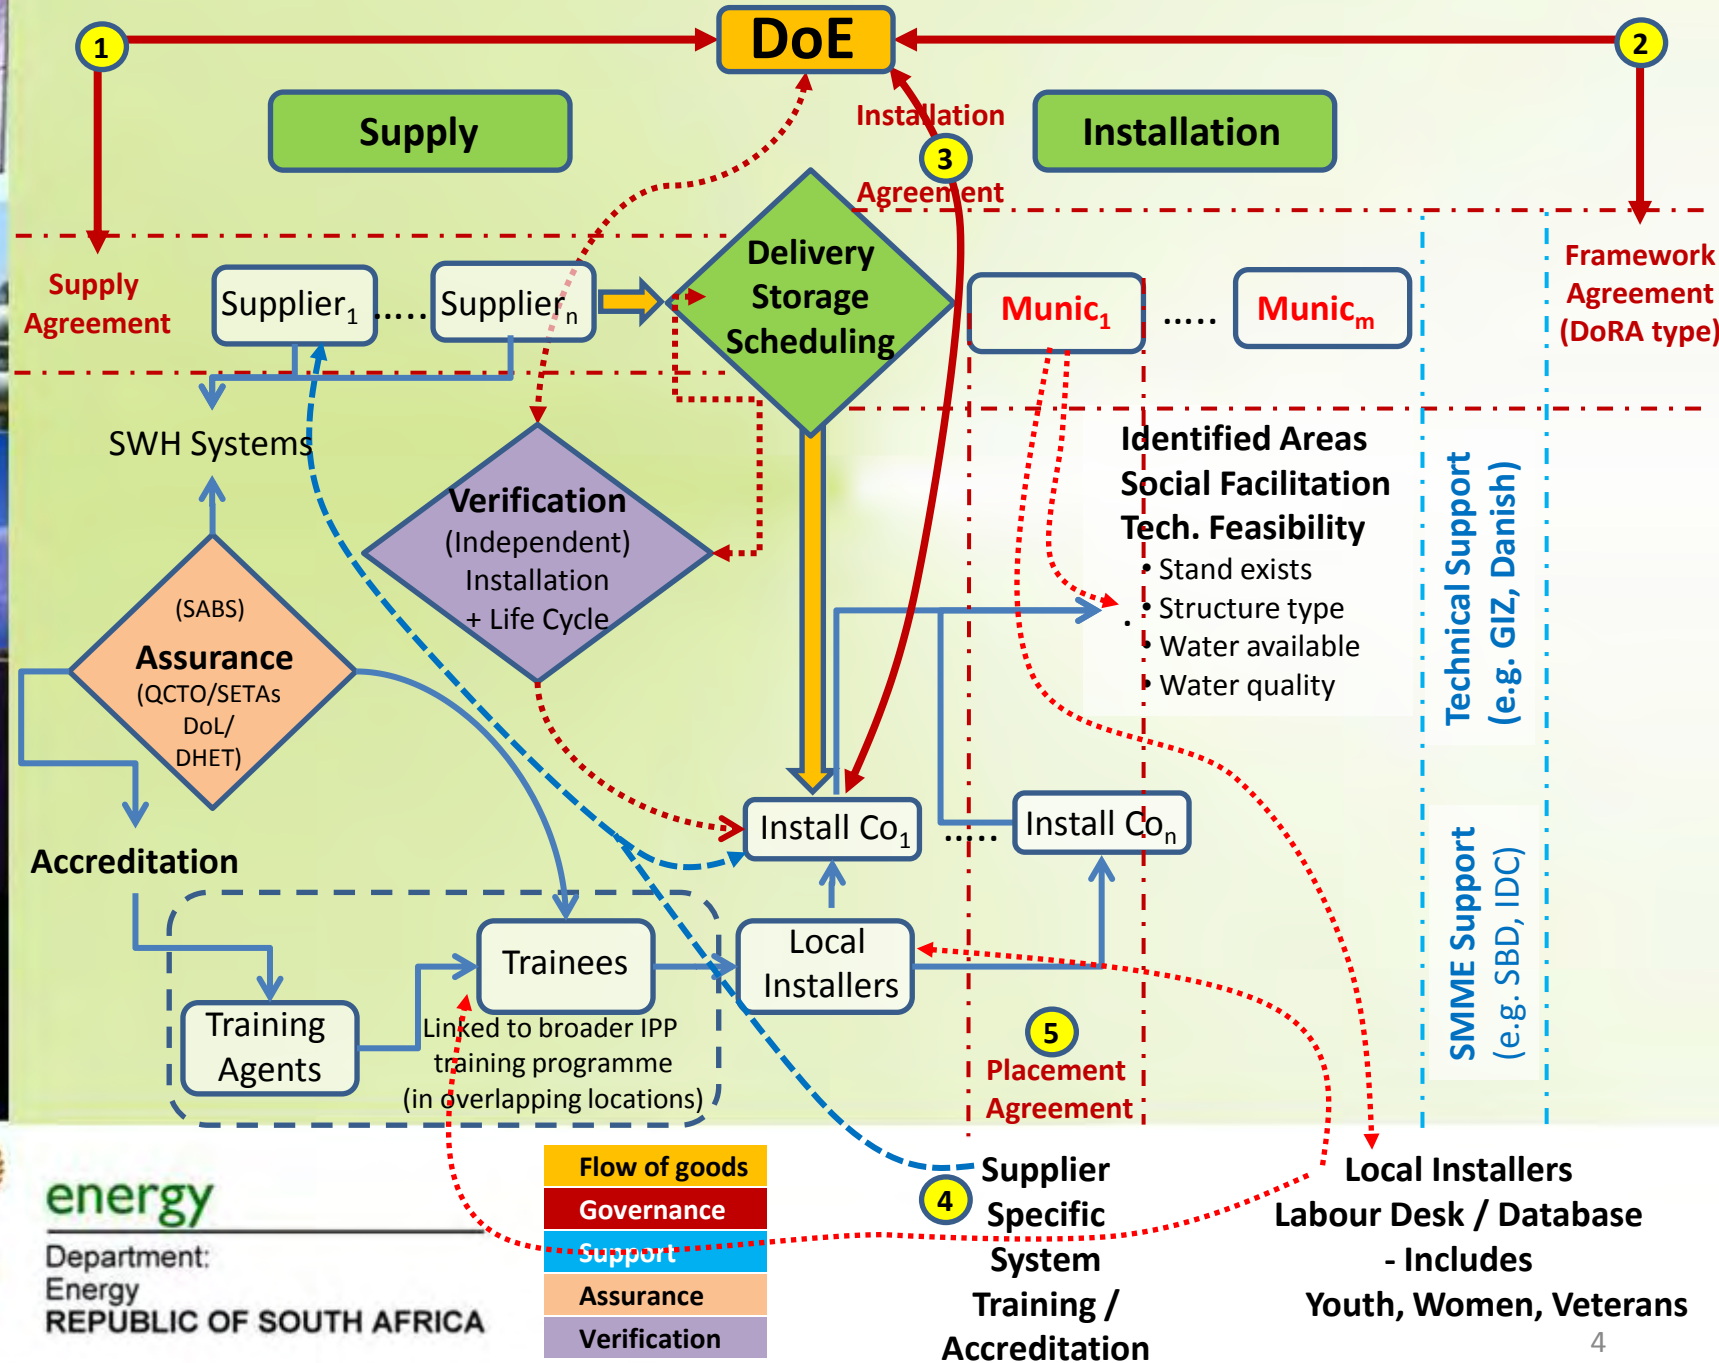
1

DoE

2

Supply

Installation Agreement

3

Installation

Supply Agreement

Supplier$_1$ ..... Supplier$_n$

Delivery Storage Scheduling

Munic$_1$ ..... Munic$_m$

Framework Agreement (DoRA type)

SWH Systems

Verification (Independent) Installation + Life Cycle

Identified Areas
Social Facilitation
Tech. Feasibility
• Stand exists
• Structure type
• Water available
• Water quality

Technical Support (e.g. GIZ, Danish)

(SABS) Assurance (QCTO/SETAs DoL/ DHET)

Accreditation

Install Co$_1$ ..... Install Co$_n$

SMME Support (e.g. SBD, IDC)

Training Agents

Trainees

Linked to broader IPP training programme (in overlapping locations)

Local Installers

5

Placement Agreement

energy
Department:
Energy
REPUBLIC OF SOUTH AFRICA

Flow of goods
Governance
Support
Assurance
Verification

4

Supplier Specific System Training / Accreditation

Local Installers Labour Desk / Database - Includes Youth, Women, Veterans

4